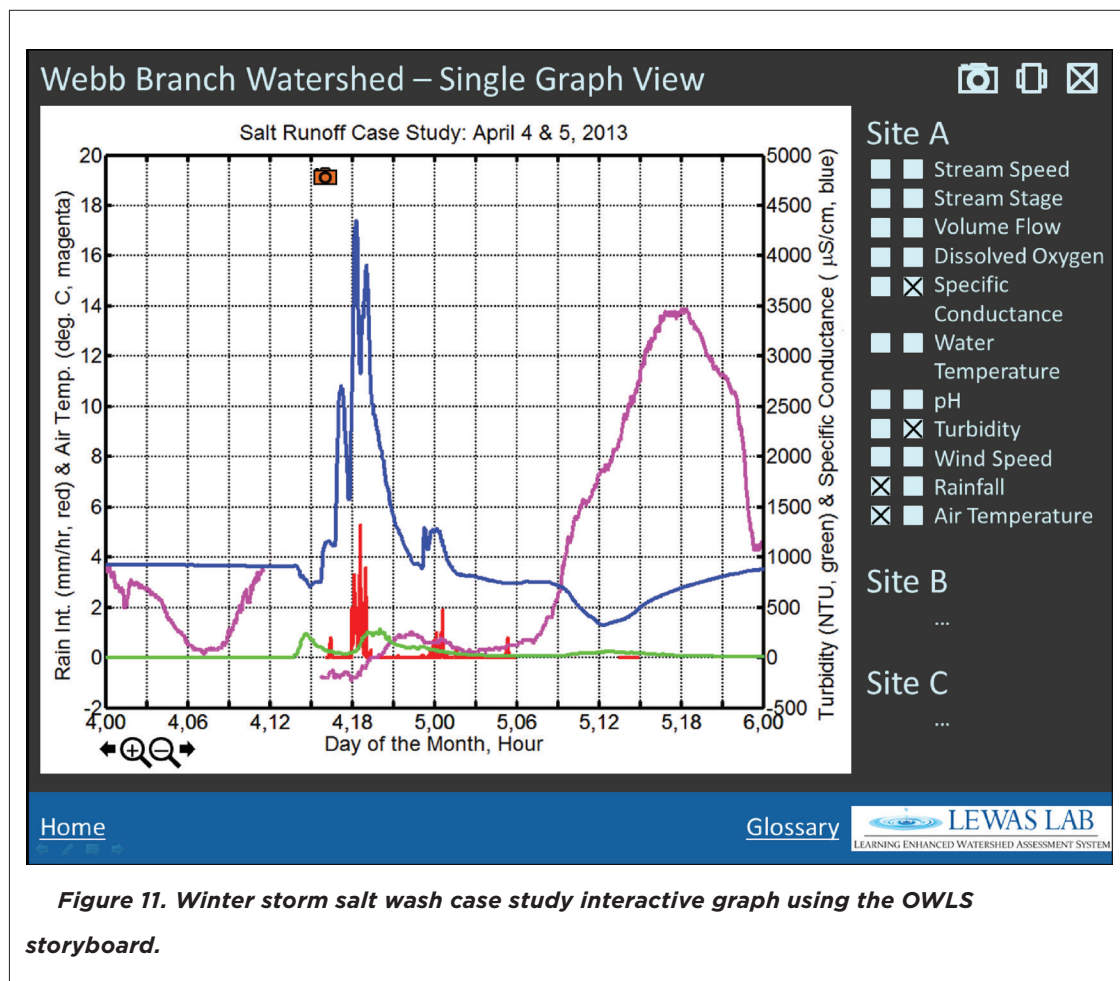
Webb Branch Watershed – Single Graph View

Salt Runoff Case Study: April 4 & 5, 2013

Rain Int. (mm/hr, red) & Air Temp. (deg. C, magenta)

20
18
16
14
12
10
8
6
4
2
0
-2

Turbidity (NTU, green) & Specific Conductance ( μS/cm, blue)

5000
4500
4000
3500
3000
2500
2000
1500
1000
500
0
-500

4,00 4,06 4,12 4,18 5,00 5,06 5,12 5,18 6,00

Day of the Month, Hour

Site A
Stream Speed
Stream Stage
Volume Flow
Dissolved Oxygen
Specific Conductance
Water Temperature
pH
Turbidity
Wind Speed
Rainfall
Air Temperature

Site B
...

Site C
...

Home

Glossary

LEWAS LAB
LEARNING ENHANCED WATERSHED ASSESSMENT SYSTEM

Figure 11. Winter storm salt wash case study interactive graph using the OWLS storyboard.